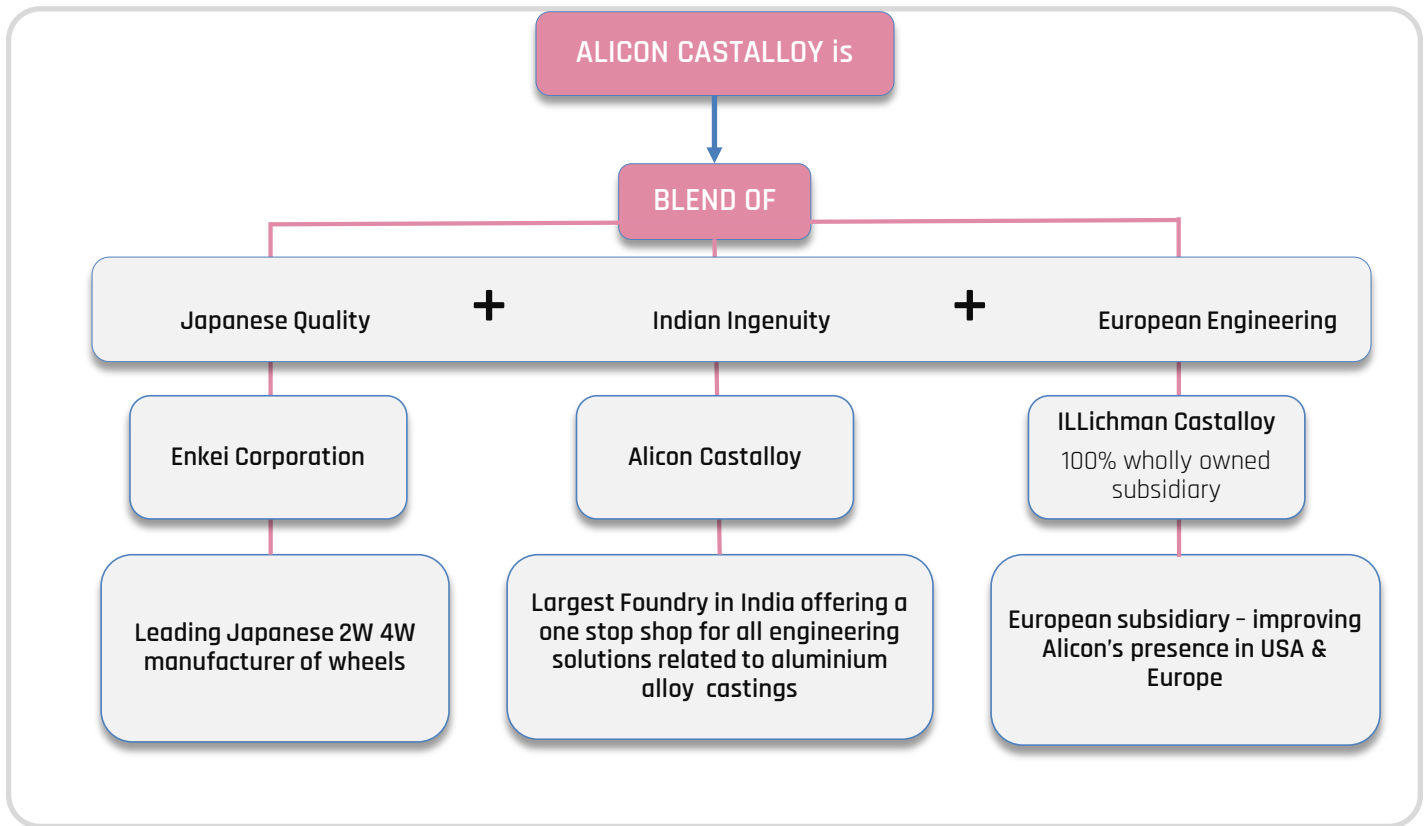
ALICON CASTALLOY is

BLEND OF

Japanese Quality + Indian Ingenuity + European Engineering

Enkei Corporation

Leading Japanese 2W 4W manufacturer of wheels

Alicon Castalloy

Largest Foundry in India offering a one stop shop for all engineering solutions related to aluminium alloy castings

ILLichman Castalloy
100% wholly owned subsidiary

European subsidiary – improving Alicon's presence in USA & Europe